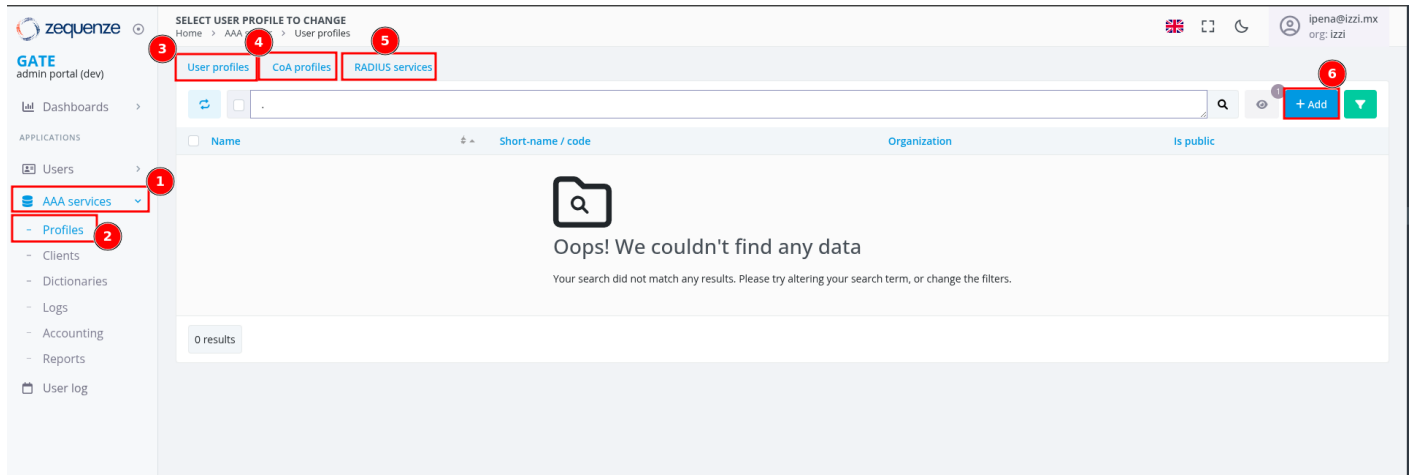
zequenze

GATE
admin portal (dev)

Dashboards

APPLICATIONS

Users

AAA services 1

- Profiles 2
- Clients
- Dictionaries
- Logs
- Accounting
- Reports

User log

SELECT USER PROFILE TO CHANGE
Home > AAA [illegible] > User profiles

ipena@izzi.mx
org: izzi

3 User profiles 4 CoA profiles 5 RADIUS services

.

1

6 + Add

| Name | Short-name / code | Organization | Is public |
|---|---|---|---|

Oops! We couldn't find any data

Your search did not match any results. Please try altering your search term, or change the filters.

0 results